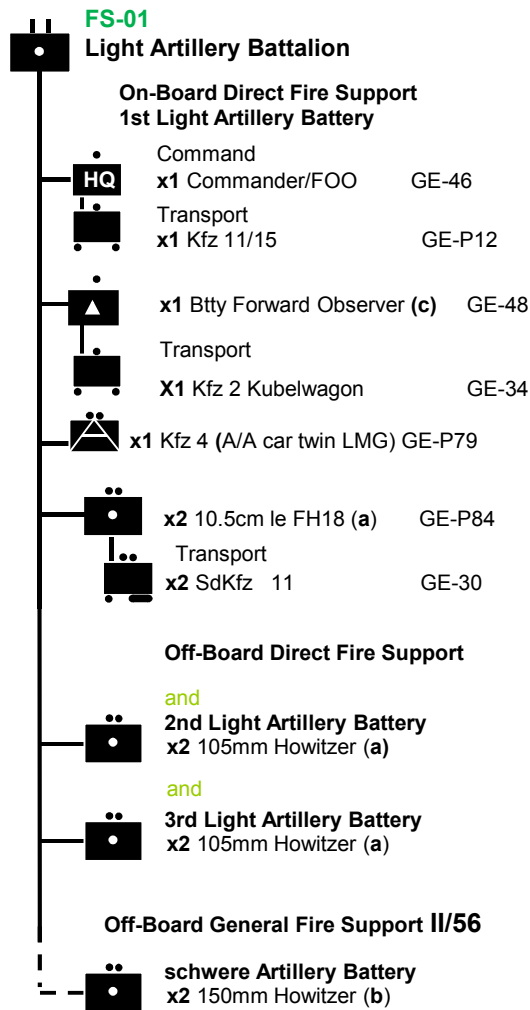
FS-01
Light Artillery Battalion

On-Board Direct Fire Support
1st Light Artillery Battery

HQ
Command
x1 Commander/FOO GE-46

Transport
x1 Kfz 11/15 GE-P12

x1 Btty Forward Observer (c) GE-48

Transport
X1 Kfz 2 Kubelwagon GE-34

x1 Kfz 4 (A/A car twin LMG) GE-P79

x2 10.5cm le FH18 (a) GE-P84

Transport
x2 SdKfz 11 GE-30

Off-Board Direct Fire Support

and
2nd Light Artillery Battery
x2 105mm Howitzer (a)

and
3rd Light Artillery Battery
x2 105mm Howitzer (a)

Off-Board General Fire Support II/56

schwere Artillery Battery
x2 150mm Howitzer (b)